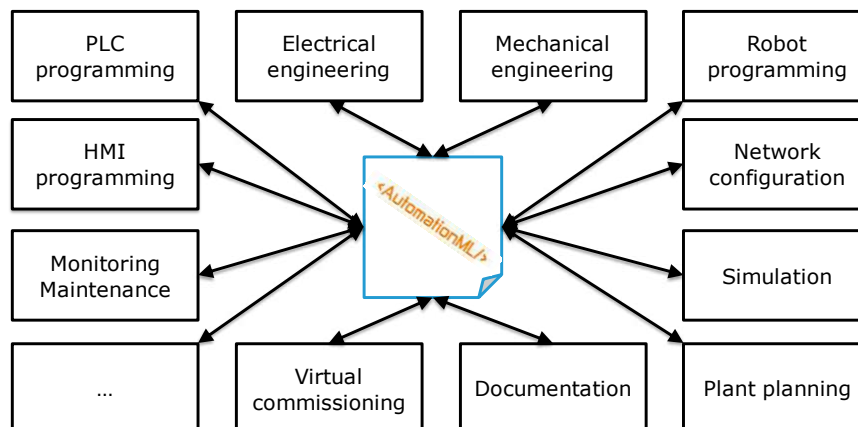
PLC programming

Electrical engineering

Mechanical engineering

Robot programming

HMI programming

<AutomationML/>

Network configuration

Monitoring Maintenance

Simulation

...

Virtual commissioning

Documentation

Plant planning